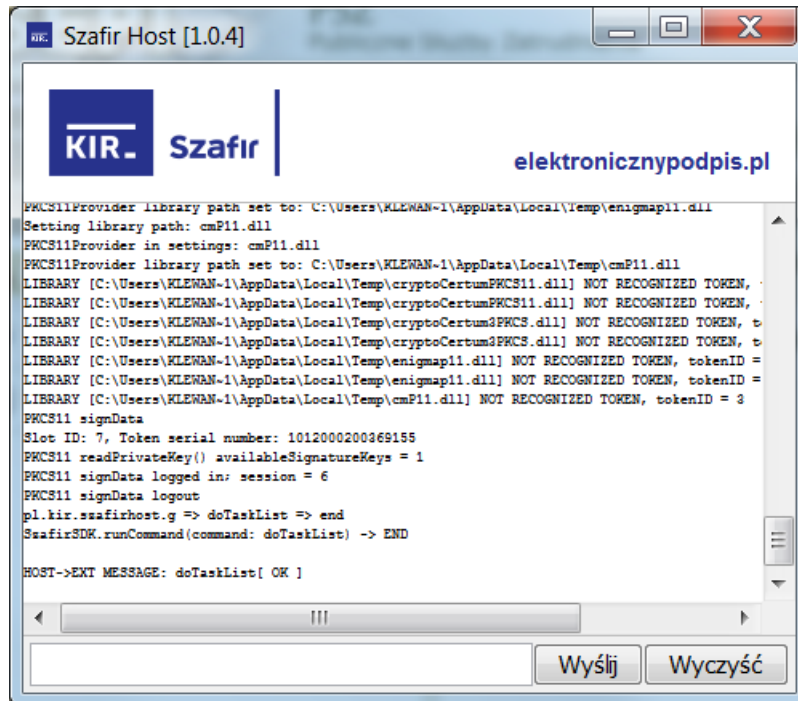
KIR Szafir Host [1.0.4]

KIR. Szafir

elektronicznypodpis.pl

PKCS11Provider library path set to: C:\Users\KLEWAN~1\AppData\Local\Temp\enigmap11.dll
Setting library path: cmP11.dll
PKCS11Provider in settings: cmP11.dll
PKCS11Provider library path set to: C:\Users\KLEWAN~1\AppData\Local\Temp\cmP11.dll
LIBRARY [C:\Users\KLEWAN~1\AppData\Local\Temp\cryptoCertumPKCS11.dll] NOT RECOGNIZED TOKEN, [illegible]
LIBRARY [C:\Users\KLEWAN~1\AppData\Local\Temp\cryptoCertumPKCS11.dll] NOT RECOGNIZED TOKEN, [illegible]
LIBRARY [C:\Users\KLEWAN~1\AppData\Local\Temp\cryptoCertum3PKCS.dll] NOT RECOGNIZED TOKEN, t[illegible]
LIBRARY [C:\Users\KLEWAN~1\AppData\Local\Temp\cryptoCertum3PKCS.dll] NOT RECOGNIZED TOKEN, t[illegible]
LIBRARY [C:\Users\KLEWAN~1\AppData\Local\Temp\enigmap11.dll] NOT RECOGNIZED TOKEN, tokenID =
LIBRARY [C:\Users\KLEWAN~1\AppData\Local\Temp\enigmap11.dll] NOT RECOGNIZED TOKEN, tokenID =
LIBRARY [C:\Users\KLEWAN~1\AppData\Local\Temp\cmP11.dll] NOT RECOGNIZED TOKEN, tokenID = 3
PKCS11 signData
Slot ID: 7, Token serial number: 1012000200369155
PKCS11 readPrivateKey() availableSignatureKeys = 1
PKCS11 signData logged in; session = 6
PKCS11 signData logout
pl.kir.szafirhost.g => doTaskList => end
SzafirSDK.runCommand(command: doTaskList) -> END

HOST->EXT MESSAGE: doTaskList[ OK ]

Wyślij Wyczyść